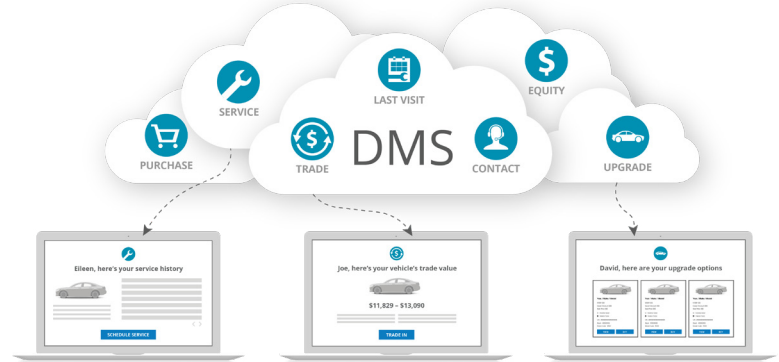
SERVICE

LAST VISIT

EQUITY

PURCHASE

TRADE

DMS

CONTACT

UPGRADE

Eileen, here's your service history

SCHEDULE SERVICE

Joe, here's your vehicle's trade value

$11,829 – $13,090

TRADE IN

David, here are your upgrade options